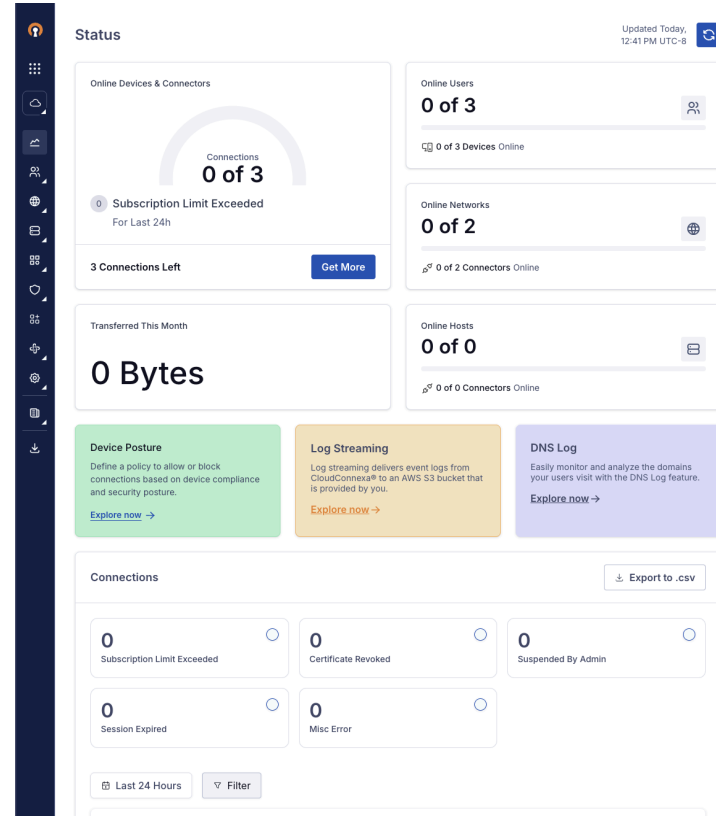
Status

Updated Today, 12:41 PM UTC-8

Online Devices & Connectors

Connections
0 of 3

0 Subscription Limit Exceeded
For Last 24h

3 Connections Left
Get More

Online Users
0 of 3
0 of 3 Devices Online

Online Networks
0 of 2
0 of 2 Connectors Online

Transferred This Month
0 Bytes

Online Hosts
0 of 0
0 of 0 Connectors Online

Device Posture
Define a policy to allow or block connections based on device compliance and security posture.
Explore now →

Log Streaming
Log streaming delivers event logs from CloudConnexa® to an AWS S3 bucket that is provided by you.
Explore now →

DNS Log
Easily monitor and analyze the domains your users visit with the DNS Log feature.
Explore now →

Connections
Export to .csv

0
Subscription Limit Exceeded

0
Certificate Revoked

0
Suspended By Admin

0
Session Expired

0
Misc Error

Last 24 Hours
Filter